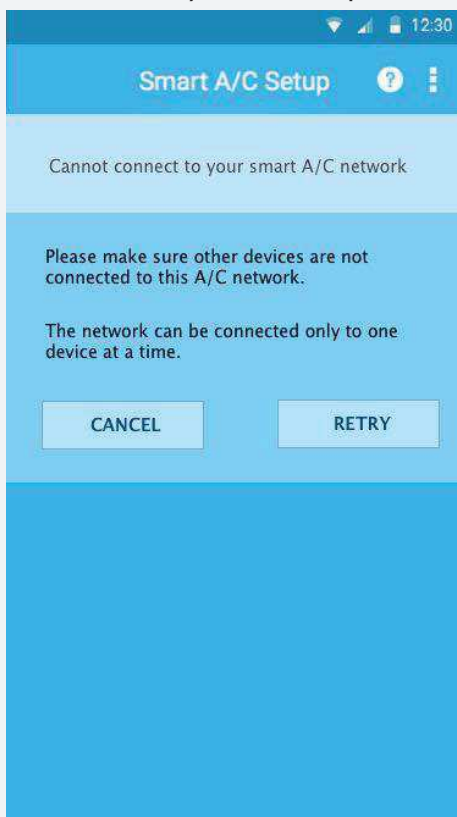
12:30

Smart A/C Setup

?

Cannot connect to your smart A/C network

Please make sure other devices are not connected to this A/C network.

The network can be connected only to one device at a time.

CANCEL

RETRY